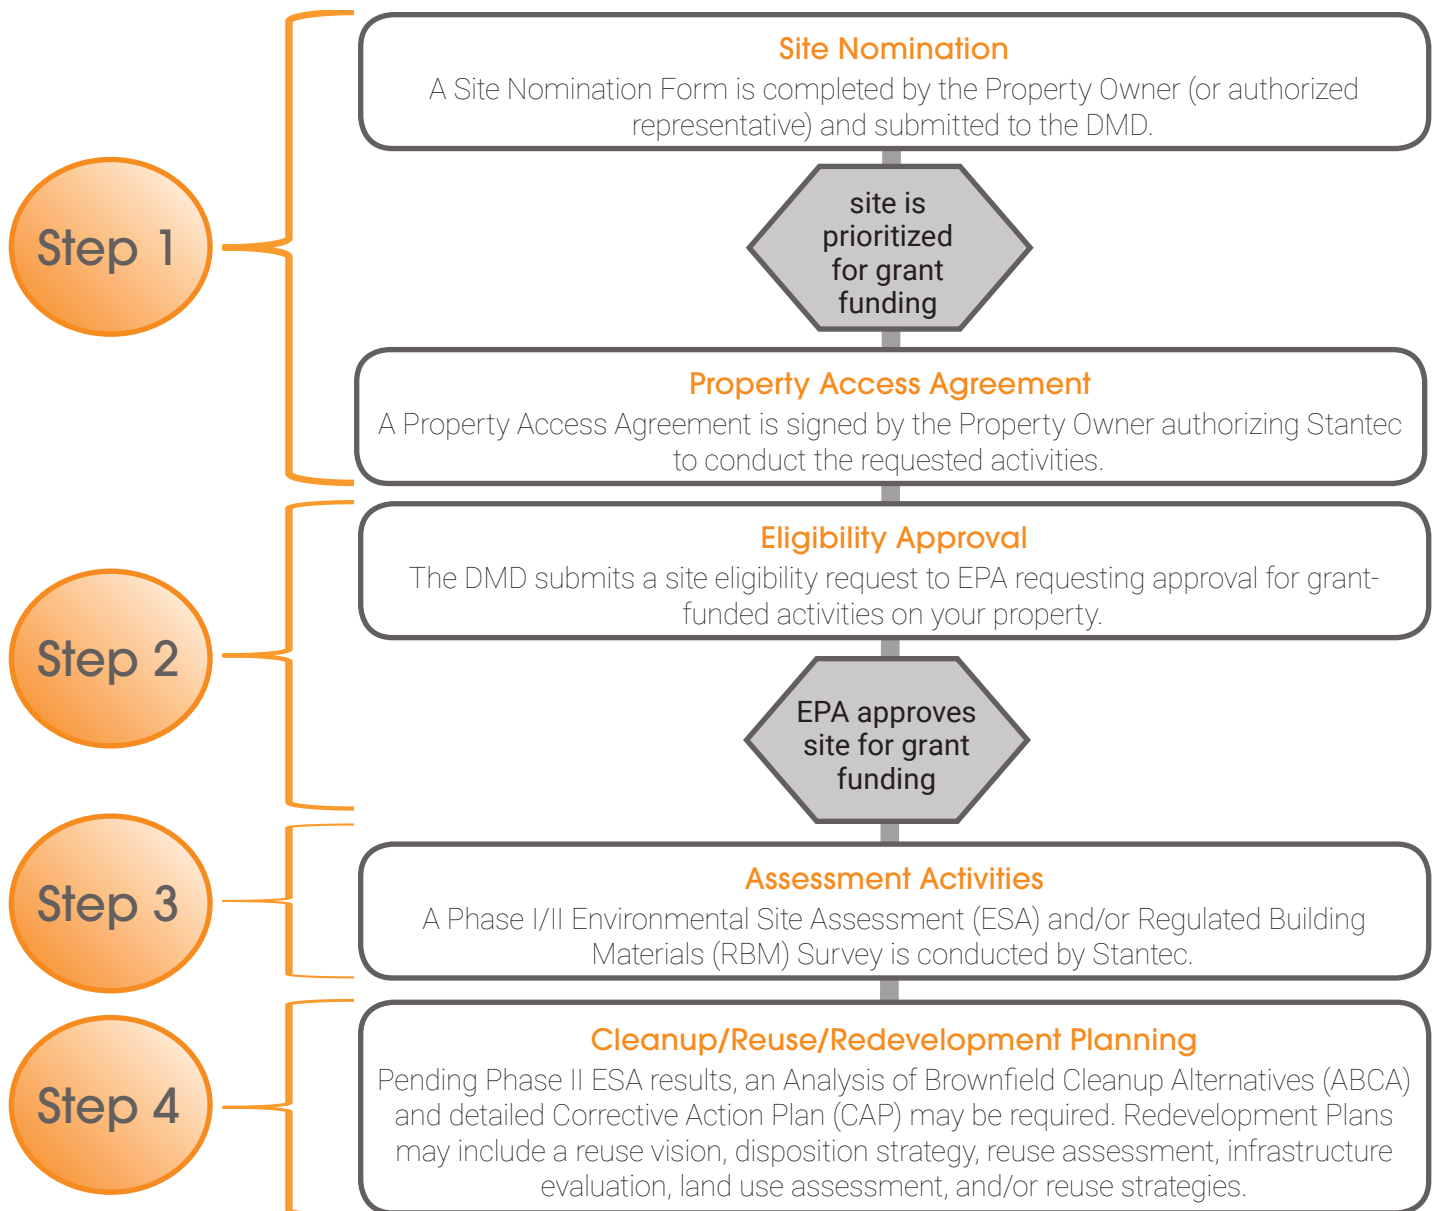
Step 1

Site Nomination
A Site Nomination Form is completed by the Property Owner (or authorized representative) and submitted to the DMD.

site is prioritized for grant funding

Property Access Agreement
A Property Access Agreement is signed by the Property Owner authorizing Stantec to conduct the requested activities.

Step 2

Eligibility Approval
The DMD submits a site eligibility request to EPA requesting approval for grant-funded activities on your property.

EPA approves site for grant funding

Step 3

Assessment Activities
A Phase I/II Environmental Site Assessment (ESA) and/or Regulated Building Materials (RBM) Survey is conducted by Stantec.

Step 4

Cleanup/Reuse/Redevelopment Planning
Pending Phase II ESA results, an Analysis of Brownfield Cleanup Alternatives (ABCA) and detailed Corrective Action Plan (CAP) may be required. Redevelopment Plans may include a reuse vision, disposition strategy, reuse assessment, infrastructure evaluation, land use assessment, and/or reuse strategies.